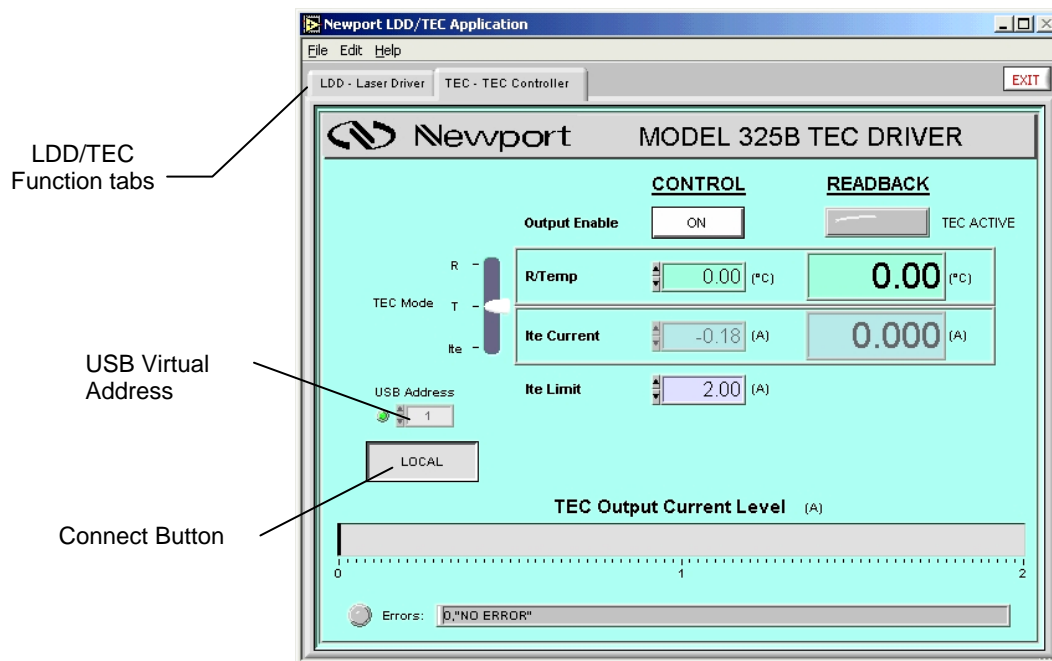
Newport LDD/TEC Application

File Edit Help

LDD - Laser Driver TEC - TEC Controller

EXIT

Newport MODEL 325B TEC DRIVER

LDD/TEC Function tabs

CONTROL

READBACK

Output Enable

ON

TEC ACTIVE

R

T

Ite

TEC Mode

R/Temp

0.00 (°C)

0.00 (°C)

Ite Current

-0.18 (A)

0.000 (A)

USB Virtual Address

USB Address

1

Ite Limit

2.00 (A)

LOCAL

Connect Button

TEC Output Current Level (A)

0

1

2

Errors: 0,"NO ERROR"